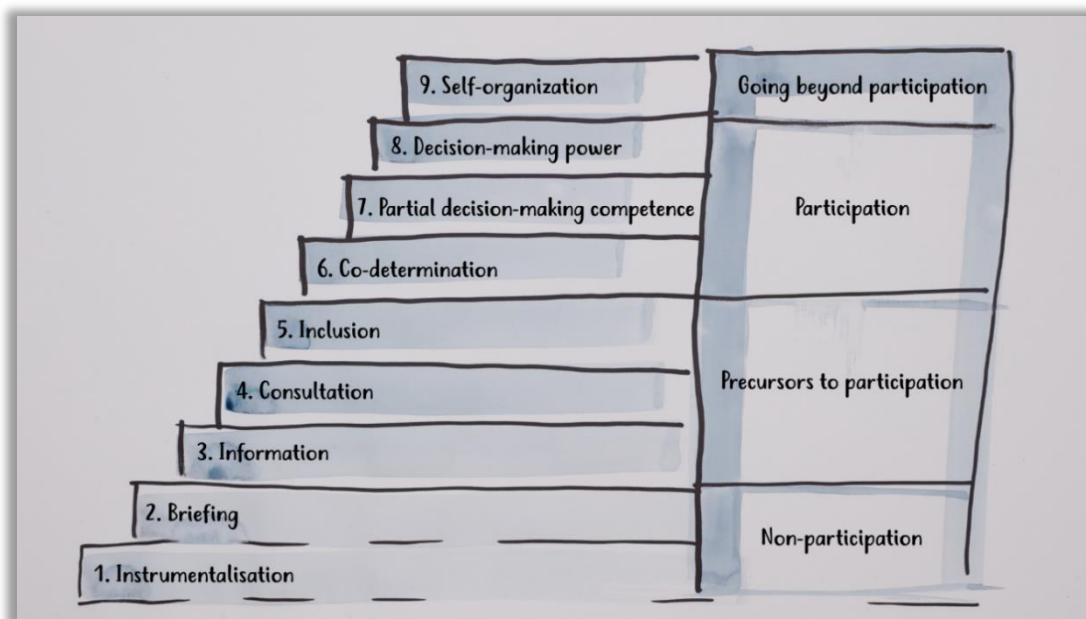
9. Self-organization
8. Decision-making power
7. Partial decision-making competence
6. Co-determination
5. Inclusion
4. Consultation
3. Information
2. Briefing
1. Instrumentalisation

Going beyond participation

Participation

Precursors to participation

Non-participation